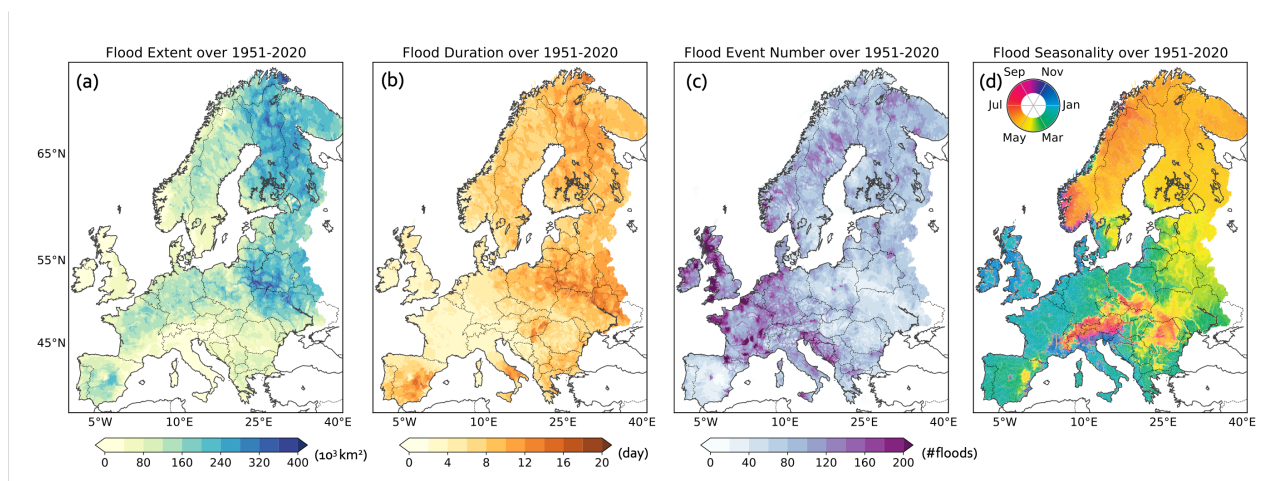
Flood Extent over 1951-2020

(a)

65°N

55°N

45°N

5°W 10°E 25°E 40°E

0 80 160 240 320 400 ($10^3$ km$^2$)

Flood Duration over 1951-2020

(b)

5°W 10°E 25°E 40°E

0 4 8 12 16 20 (day)

Flood Event Number over 1951-2020

(c)

5°W 10°E 25°E 40°E

0 40 80 120 160 200 (#floods)

Flood Seasonality over 1951-2020

(d)

Sep Nov

Jul Jan

May Mar

5°W 10°E 25°E 40°E